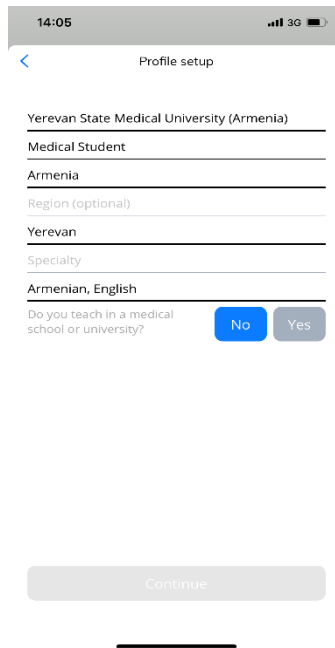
14:05
3G

<
Profile setup

Yerevan State Medical University (Armenia)

Medical Student

Armenia

Region (optional)

Yerevan

Specialty

Armenian, English

Do you teach in a medical school or university?
No
Yes

Continue